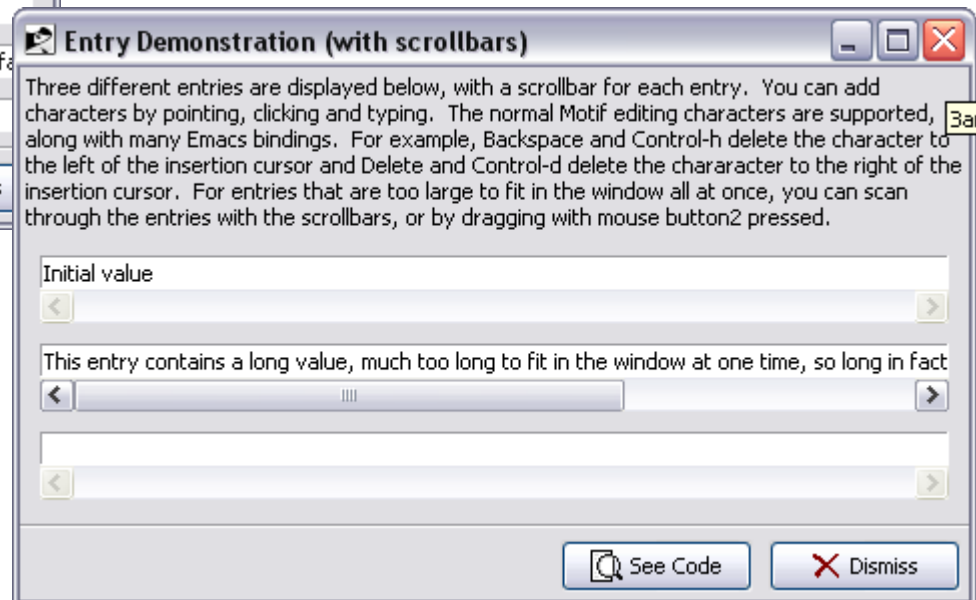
Entry Demonstration (with scrollbars)

Three different entries are displayed below, with a scrollbar for each entry. You can add characters by pointing, clicking and typing. The normal Motif editing characters are supported, along with many Emacs bindings. For example, Backspace and Control-h delete the character to the left of the insertion cursor and Delete and Control-d delete the chararacter to the right of the insertion cursor. For entries that are too large to fit in the window all at once, you can scan through the entries with the scrollbars, or by dragging with mouse button2 pressed.

Initial value

This entry contains a long value, much too long to fit in the window at one time, so long in fact

See Code

Dismiss

fa

3ar